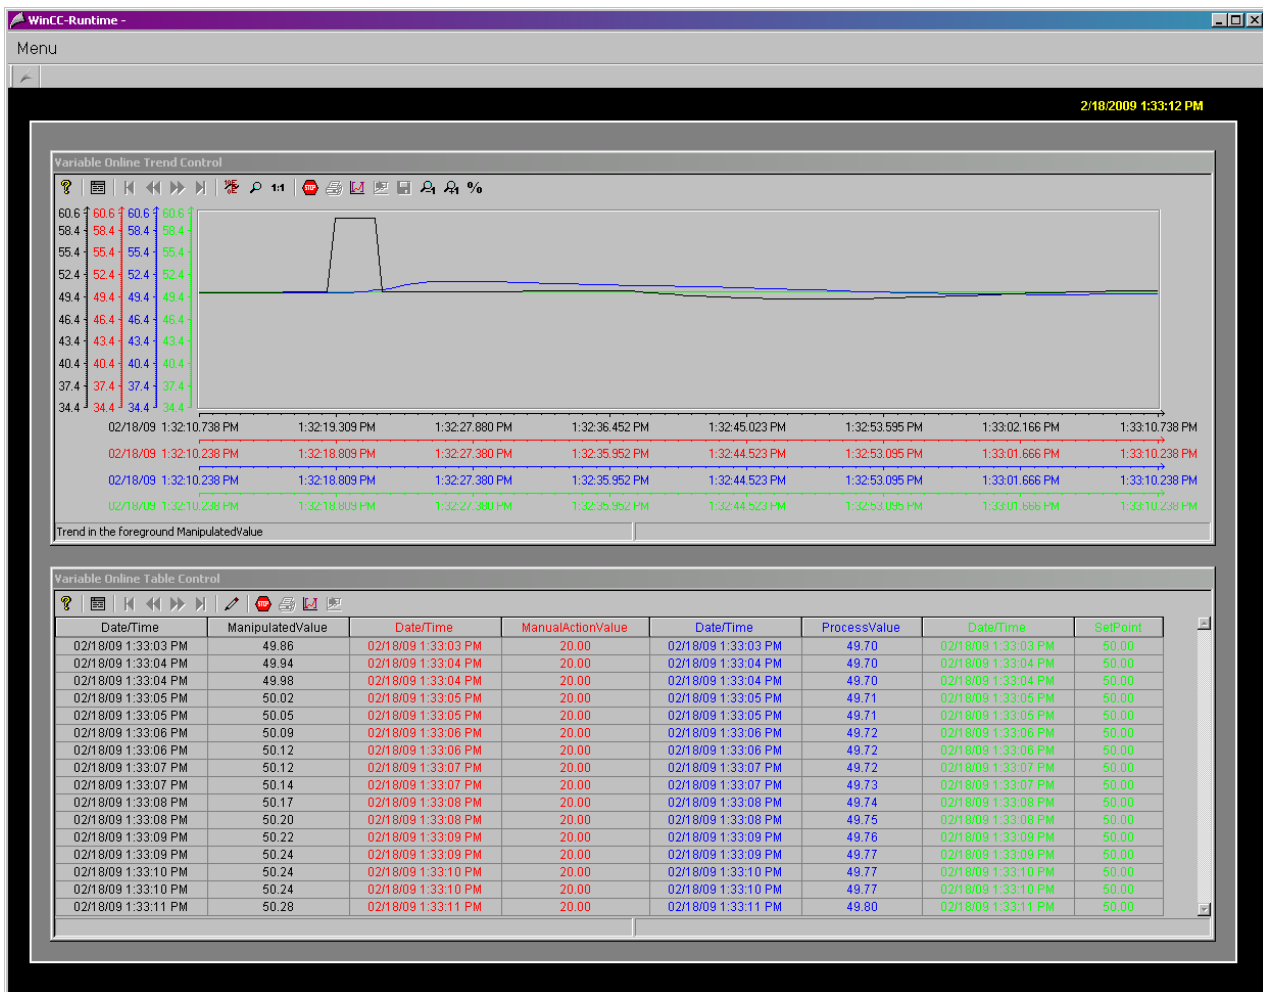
WinCC-Runtime -

Menu

2/18/2009 1:33:12 PM

Variable Online Trend Control

1:1

%

60.6 60.6 60.6 60.6
58.4 58.4 58.4 58.4
55.4 55.4 55.4 55.4
52.4 52.4 52.4 52.4
49.4 49.4 49.4 49.4
46.4 46.4 46.4 46.4
43.4 43.4 43.4 43.4
40.4 40.4 40.4 40.4
37.4 37.4 37.4 37.4
34.4 34.4 34.4 34.4

02/18/09 1:32:10.738 PM 1:32:19.309 PM 1:32:27.880 PM 1:32:36.452 PM 1:32:45.023 PM 1:32:53.595 PM 1:33:02.166 PM 1:33:10.738 PM

02/18/09 1:32:10.238 PM 1:32:18.809 PM 1:32:27.380 PM 1:32:35.952 PM 1:32:44.523 PM 1:32:53.095 PM 1:33:01.666 PM 1:33:10.238 PM

02/18/09 1:32:10.238 PM 1:32:18.809 PM 1:32:27.380 PM 1:32:35.952 PM 1:32:44.523 PM 1:32:53.095 PM 1:33:01.666 PM 1:33:10.238 PM

02/18/09 1:32:10.238 PM 1:32:18.809 PM 1:32:27.380 PM 1:32:35.952 PM 1:32:44.523 PM 1:32:53.095 PM 1:33:01.666 PM 1:33:10.238 PM

Trend in the foreground ManipulatedValue

Variable Online Table Control

| Date/Time | ManipulatedValue | Date/Time | ManualActionValue | Date/Time | ProcessValue | Date/Time | SetPoint |
|---|---|---|---|---|---|---|---|
| 02/18/09 1:33:03 PM | 49.86 | 02/18/09 1:33:03 PM | 20.00 | 02/18/09 1:33:03 PM | 49.70 | 02/18/09 1:33:03 PM | 50.00 |
| 02/18/09 1:33:04 PM | 49.94 | 02/18/09 1:33:04 PM | 20.00 | 02/18/09 1:33:04 PM | 49.70 | 02/18/09 1:33:04 PM | 50.00 |
| 02/18/09 1:33:04 PM | 49.98 | 02/18/09 1:33:04 PM | 20.00 | 02/18/09 1:33:04 PM | 49.70 | 02/18/09 1:33:04 PM | 50.00 |
| 02/18/09 1:33:05 PM | 50.02 | 02/18/09 1:33:05 PM | 20.00 | 02/18/09 1:33:05 PM | 49.71 | 02/18/09 1:33:05 PM | 50.00 |
| 02/18/09 1:33:05 PM | 50.05 | 02/18/09 1:33:05 PM | 20.00 | 02/18/09 1:33:05 PM | 49.71 | 02/18/09 1:33:05 PM | 50.00 |
| 02/18/09 1:33:06 PM | 50.09 | 02/18/09 1:33:06 PM | 20.00 | 02/18/09 1:33:06 PM | 49.72 | 02/18/09 1:33:06 PM | 50.00 |
| 02/18/09 1:33:06 PM | 50.12 | 02/18/09 1:33:06 PM | 20.00 | 02/18/09 1:33:06 PM | 49.72 | 02/18/09 1:33:06 PM | 50.00 |
| 02/18/09 1:33:07 PM | 50.12 | 02/18/09 1:33:07 PM | 20.00 | 02/18/09 1:33:07 PM | 49.72 | 02/18/09 1:33:07 PM | 50.00 |
| 02/18/09 1:33:07 PM | 50.14 | 02/18/09 1:33:07 PM | 20.00 | 02/18/09 1:33:07 PM | 49.73 | 02/18/09 1:33:07 PM | 50.00 |
| 02/18/09 1:33:08 PM | 50.17 | 02/18/09 1:33:08 PM | 20.00 | 02/18/09 1:33:08 PM | 49.74 | 02/18/09 1:33:08 PM | 50.00 |
| 02/18/09 1:33:08 PM | 50.20 | 02/18/09 1:33:08 PM | 20.00 | 02/18/09 1:33:08 PM | 49.75 | 02/18/09 1:33:08 PM | 50.00 |
| 02/18/09 1:33:09 PM | 50.22 | 02/18/09 1:33:09 PM | 20.00 | 02/18/09 1:33:09 PM | 49.76 | 02/18/09 1:33:09 PM | 50.00 |
| 02/18/09 1:33:09 PM | 50.24 | 02/18/09 1:33:09 PM | 20.00 | 02/18/09 1:33:09 PM | 49.77 | 02/18/09 1:33:09 PM | 50.00 |
| 02/18/09 1:33:10 PM | 50.24 | 02/18/09 1:33:10 PM | 20.00 | 02/18/09 1:33:10 PM | 49.77 | 02/18/09 1:33:10 PM | 50.00 |
| 02/18/09 1:33:10 PM | 50.24 | 02/18/09 1:33:10 PM | 20.00 | 02/18/09 1:33:10 PM | 49.77 | 02/18/09 1:33:10 PM | 50.00 |
| 02/18/09 1:33:11 PM | 50.28 | 02/18/09 1:33:11 PM | 20.00 | 02/18/09 1:33:11 PM | 49.80 | 02/18/09 1:33:11 PM | 50.00 |